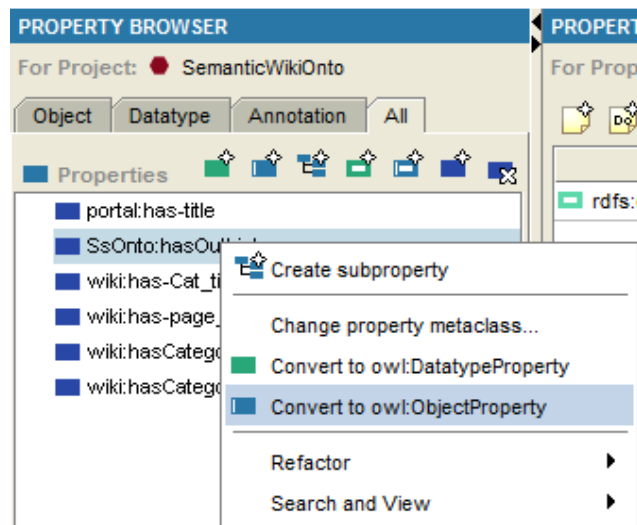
PROPERTY BROWSER

For Project: SemanticWikiOnto

Object | Datatype | Annotation | All

Properties

portal:has-title
SsOnto:hasOu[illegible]
wiki:has-Cat_ti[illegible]
wiki:has-page_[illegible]
wiki:hasCatego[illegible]
wiki:hasCatego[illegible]

Create subproperty
Change property metaclass...
Convert to owl:DatatypeProperty
Convert to owl:ObjectProperty
Refactor
Search and View

PROPERT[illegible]
For Prop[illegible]
rdfs:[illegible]